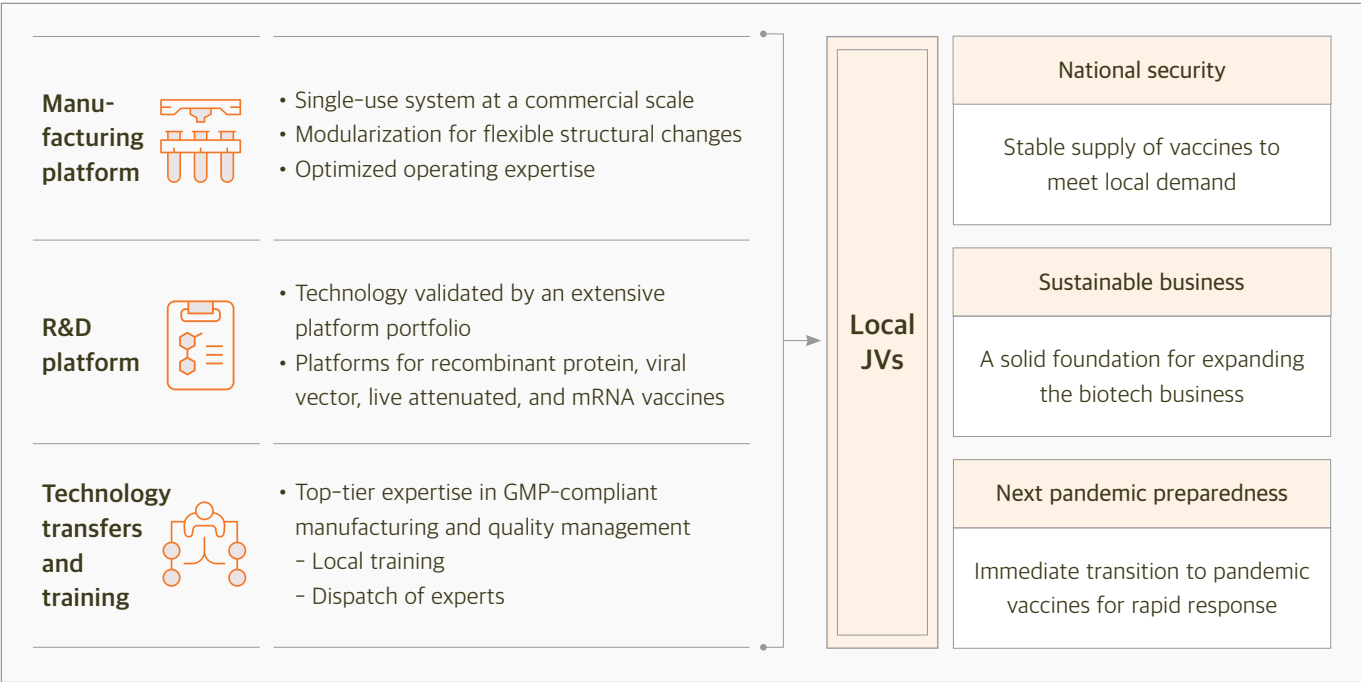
Manufacturing platform

• Single-use system at a commercial scale
• Modularization for flexible structural changes
• Optimized operating expertise

R&D platform

• Technology validated by an extensive platform portfolio
• Platforms for recombinant protein, viral vector, live attenuated, and mRNA vaccines

Technology transfers and training

• Top-tier expertise in GMP-compliant manufacturing and quality management
– Local training
– Dispatch of experts

Local JVs

National security

Stable supply of vaccines to meet local demand

Sustainable business

A solid foundation for expanding the biotech business

Next pandemic preparedness

Immediate transition to pandemic vaccines for rapid response